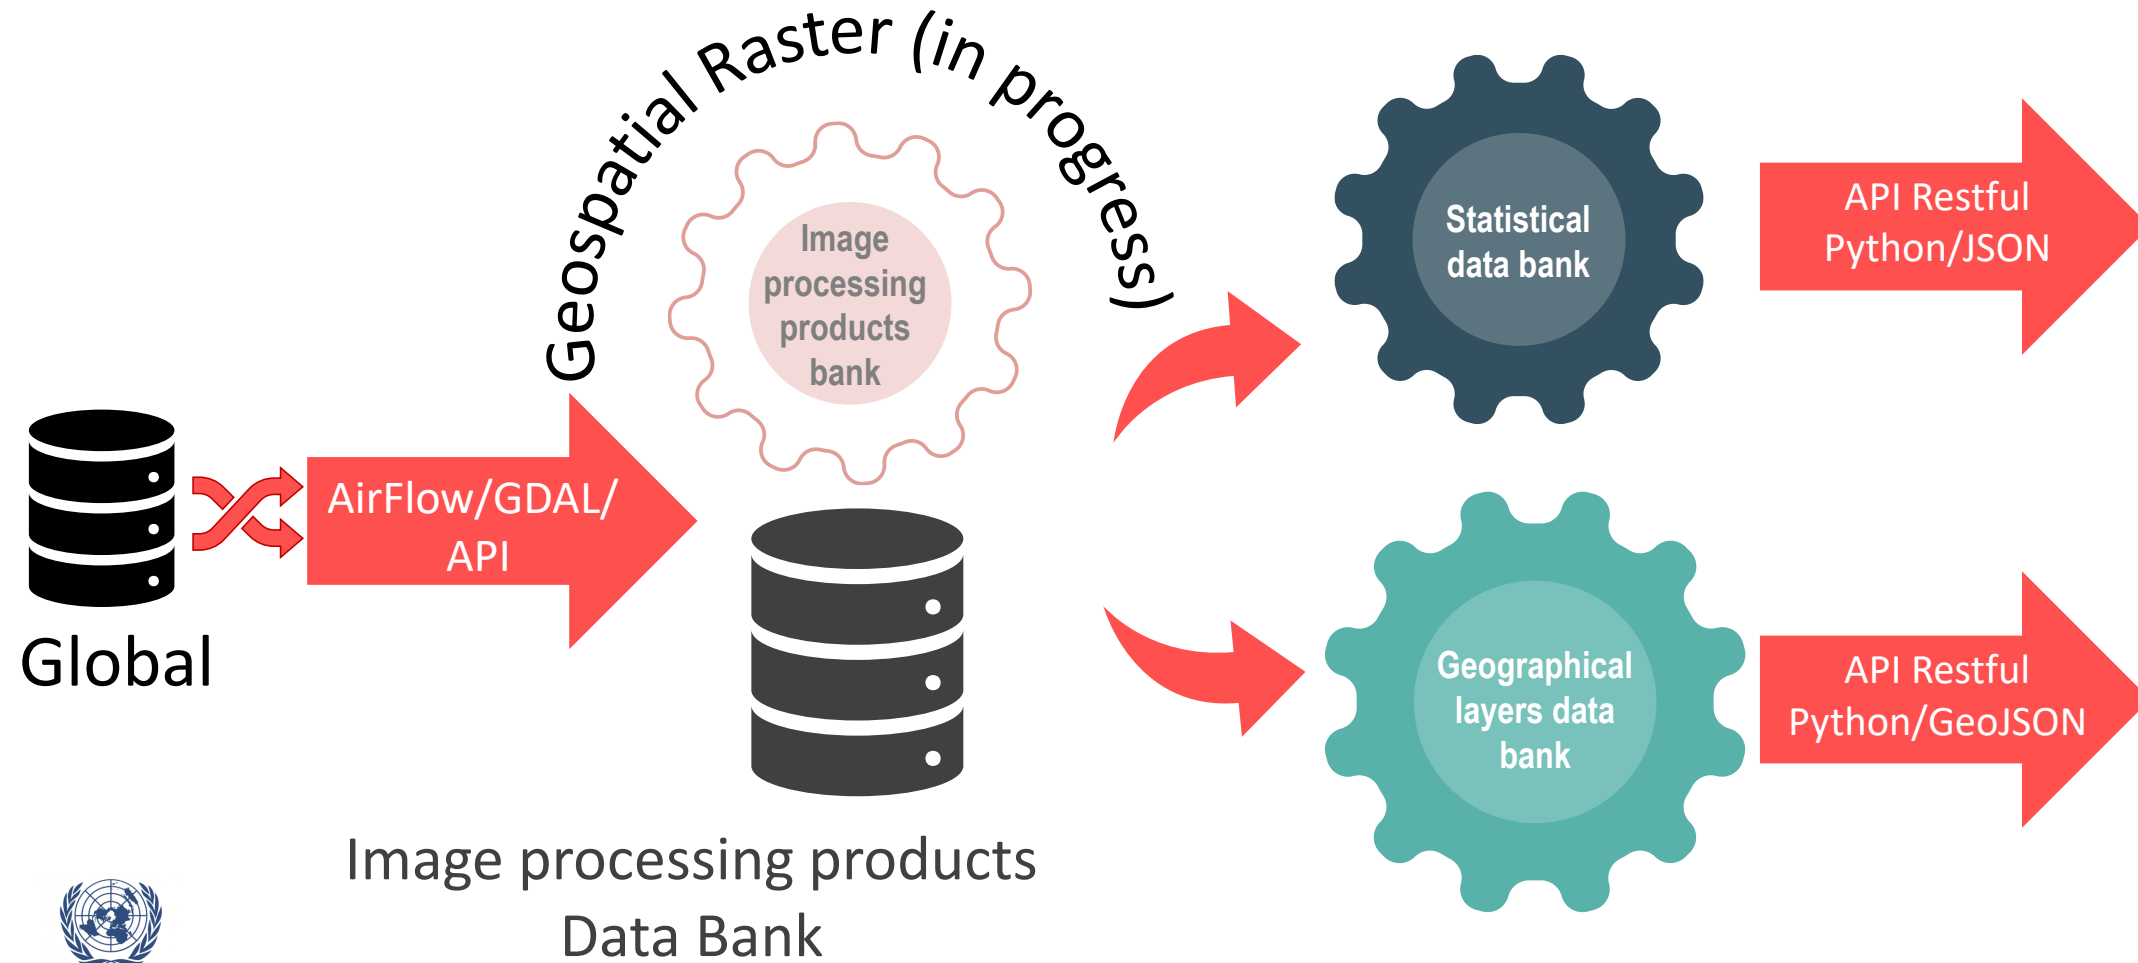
Geospatial Raster (in progress)

Image processing products bank

Global

AirFlow/GDAL/ API

Statistical data bank

API Restful Python/JSON

Geographical layers data bank

API Restful Python/GeoJSON

Image processing products Data Bank